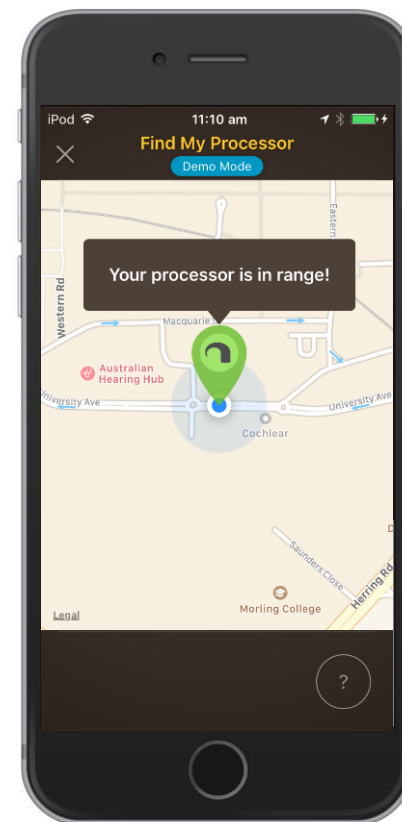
iPod 11:10 am

Find My Processor

Demo Mode

Your processor is in range!

Western Rd

Macquarie

Eastern

Australian Hearing Hub

University Ave

University Ave

Cochlear

Saunders Close

Herring Rd

Morling College

Legal

?